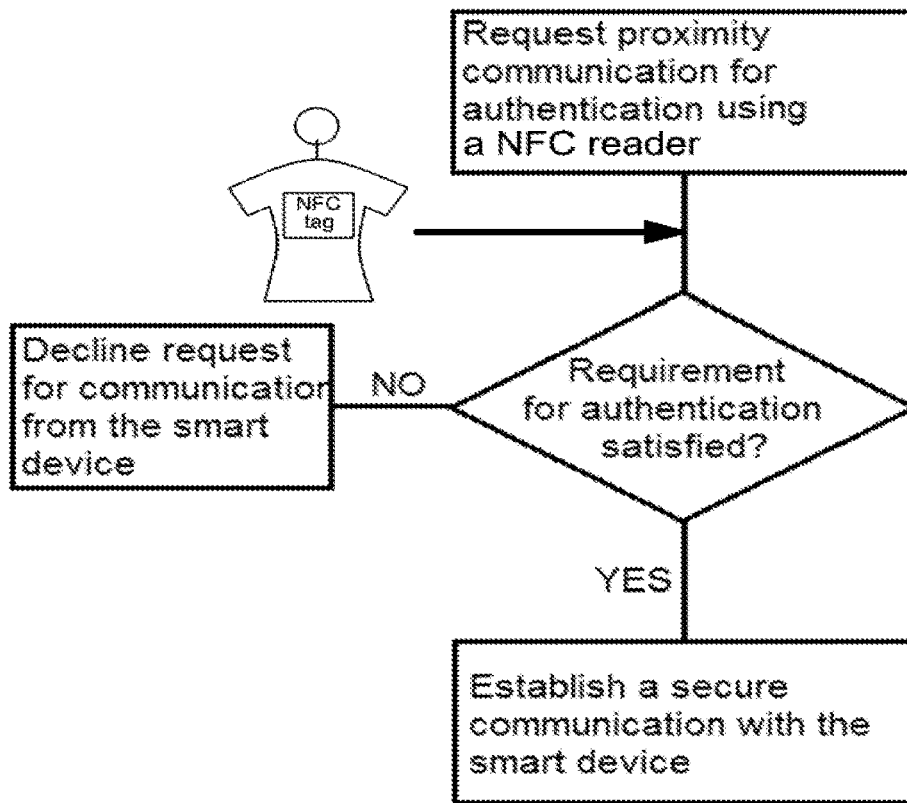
Request proximity communication for authentication using a NFC reader

NFC tag

Decline request for communicatior from the smart device

NO

Requirement for authentication satisfied?

YES

Establish a secure communication with the smart device